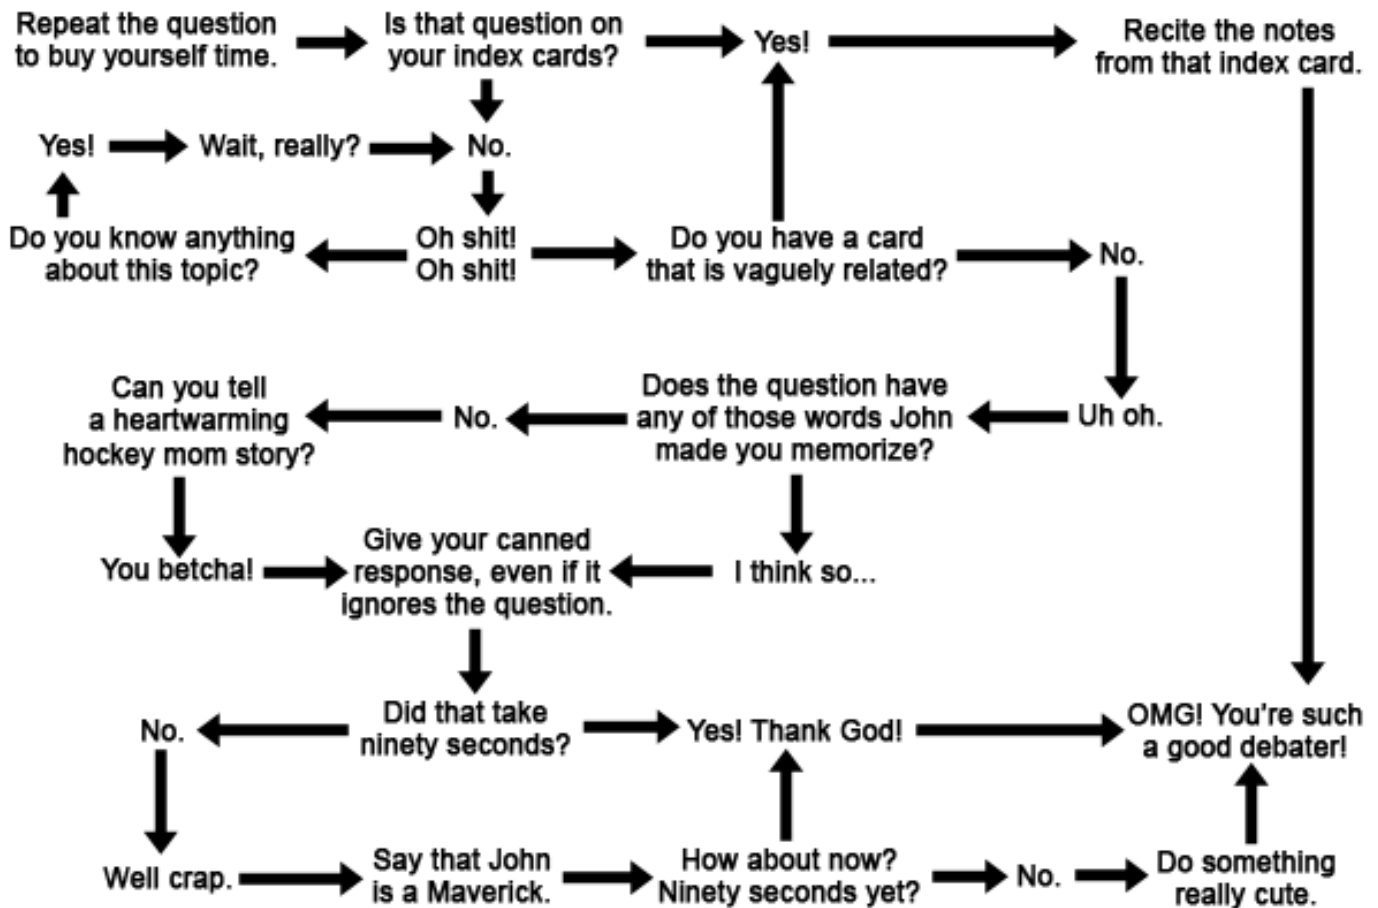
Repeat the question to buy yourself time.

Is that question on your index cards?

Yes!

Recite the notes from that index card.

Yes!

Wait, really?

No.

Do you know anything about this topic?

Oh shit! Oh shit!

Do you have a card that is vaguely related?

No.

Can you tell a heartwarming hockey mom story?

No.

Does the question have any of those words John made you memorize?

Uh oh.

You betcha!

Give your canned response, even if it ignores the question.

I think so...

No.

Did that take ninety seconds?

Yes! Thank God!

OMG! You're such a good debater!

Well crap.

Say that John is a Maverick.

How about now? Ninety seconds yet?

No.

Do something really cute.